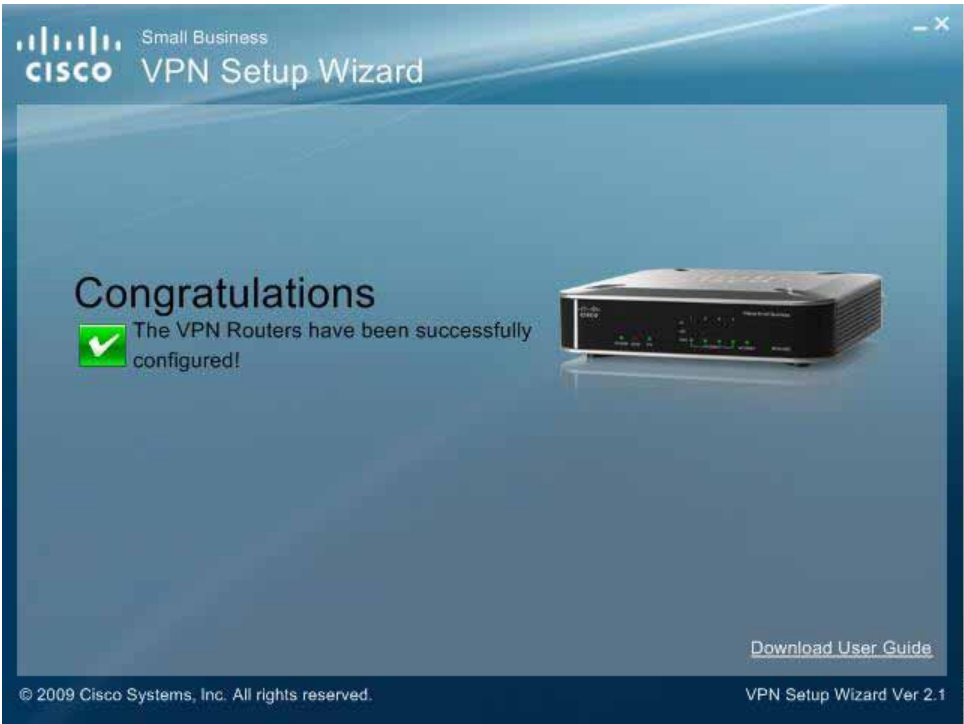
cisco Small Business
VPN Setup Wizard

Congratulations
The VPN Routers have been successfully configured!

Download User Guide

© 2009 Cisco Systems, Inc. All rights reserved.

VPN Setup Wizard Ver 2.1